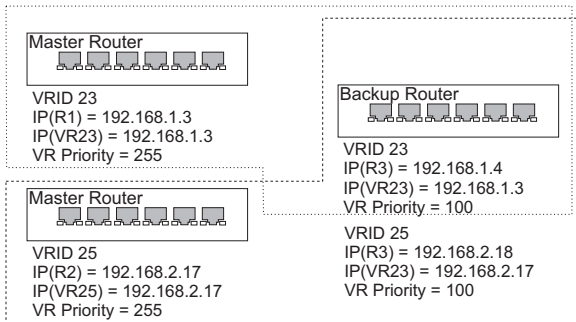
Master Router

VRID 23
IP(R1) = 192.168.1.3
IP(VR23) = 192.168.1.3
VR Priority = 255

Backup Router

VRID 23
IP(R3) = 192.168.1.4
IP(VR23) = 192.168.1.3
VR Priority = 100

Master Router

VRID 25
IP(R2) = 192.168.2.17
IP(VR25) = 192.168.2.17
VR Priority = 255

VRID 25
IP(R3) = 192.168.2.18
IP(VR23) = 192.168.2.17
VR Priority = 100